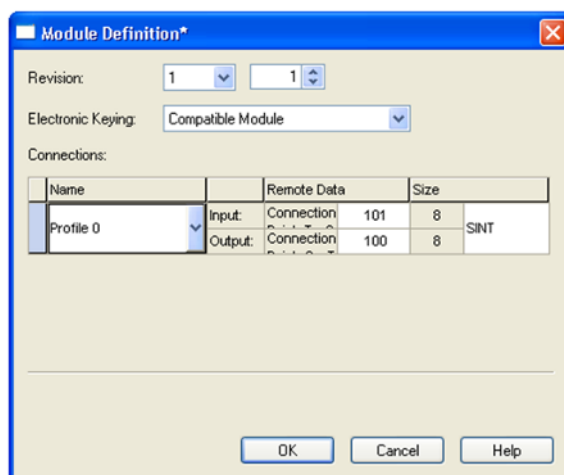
Module Definition*

Revision: 1 1

Electronic Keying: Compatible Module

Connections:

| Name | | Remote Data | | Size | |
|---|---|---|---|---|---|
| Profile 0 | Input: | Connection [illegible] | 101 | 8 | SINT |
| | Output: | Connection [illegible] | 100 | 8 | |

OK Cancel Help